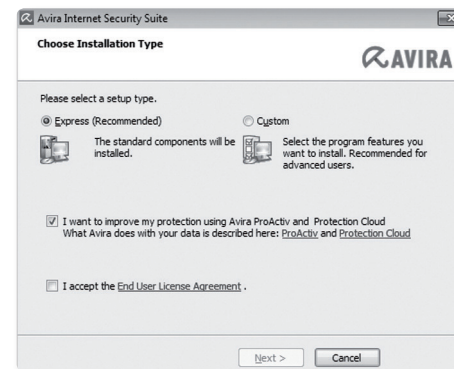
Avira Internet Security Suite

Choose Installation Type

AVIRA

Please select a setup type.

Express (Recommended)

The standard components will be installed.

Custom

Select the program features you want to install. Recommended for advanced users.

I want to improve my protection using Avira ProActiv and Protection Cloud
What Avira does with your data is described here: ProActiv and Protection Cloud

I accept the End User License Agreement .

Next >

Cancel